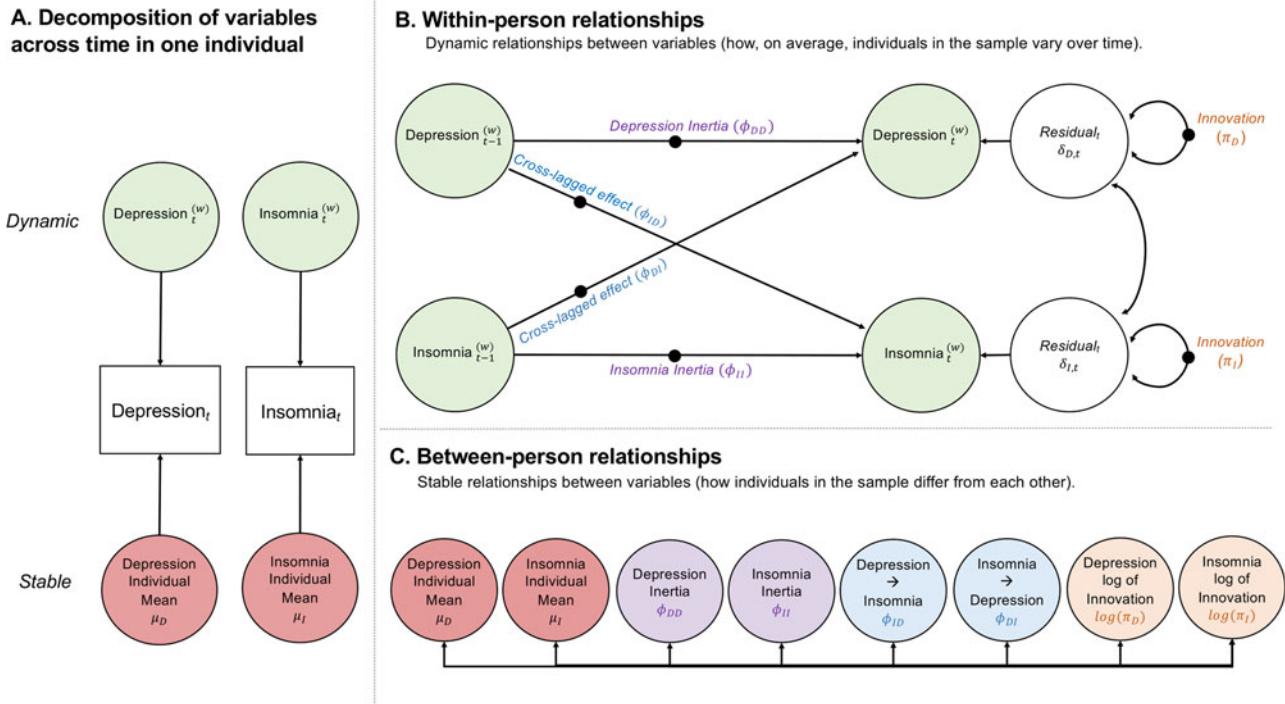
A. Decomposition of variables across time in one individual

Dynamic

Depression $_t^{(w)}$

Insomnia $_t^{(w)}$

Depression$_t$

Insomnia$_t$

Stable

Depression Individual Mean $\mu_D$

Insomnia Individual Mean $\mu_I$

B. Within-person relationships

Dynamic relationships between variables (how, on average, individuals in the sample vary over time).

Depression $_{t-1}^{(w)}$

Depression Inertia ($\phi_{DD}$)

Depression $_t^{(w)}$

Residual$_t$ $\delta_{D,t}$

Innovation ($\pi_D$)

Cross-lagged effect ($\phi_{ID}$)

Cross-lagged effect ($\phi_{DI}$)

Insomnia $_{t-1}^{(w)}$

Insomnia Inertia ($\phi_{II}$)

Insomnia $_t^{(w)}$

Residual$_t$ $\delta_{I,t}$

Innovation ($\pi_I$)

C. Between-person relationships

Stable relationships between variables (how individuals in the sample differ from each other).

Depression Individual Mean $\mu_D$

Insomnia Individual Mean $\mu_I$

Depression Inertia $\phi_{DD}$

Insomnia Inertia $\phi_{II}$

Depression → Insomnia $\phi_{ID}$

Insomnia → Depression $\phi_{DI}$

Depression log of Innovation $log(\pi_D)$

Insomnia log of Innovation $log(\pi_I)$